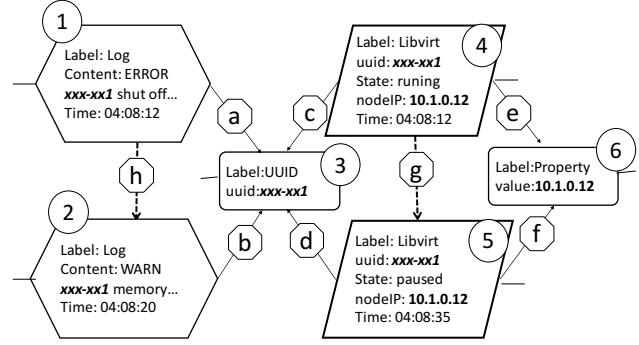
1

Label: Log
Content: ERROR
***xxx-xx1*** shut off...
Time: 04:08:12

a

c

Label: Libvirt
uuid: ***xxx-xx1***
State: runing
nodeIP: **10.1.0.12**
Time: 04:08:12

4

e

h

Label:UUID
uuid:***xxx-xx1***

3

g

Label:Property
value:**10.1.0.12**

6

2

b

d

Label: Log
Content: WARN
***xxx-xx1*** memory...
Time: 04:08:20

Label: Libvirt
uuid: ***xxx-xx1***
State: paused
nodeIP: **10.1.0.12**
Time: 04:08:35

5

f